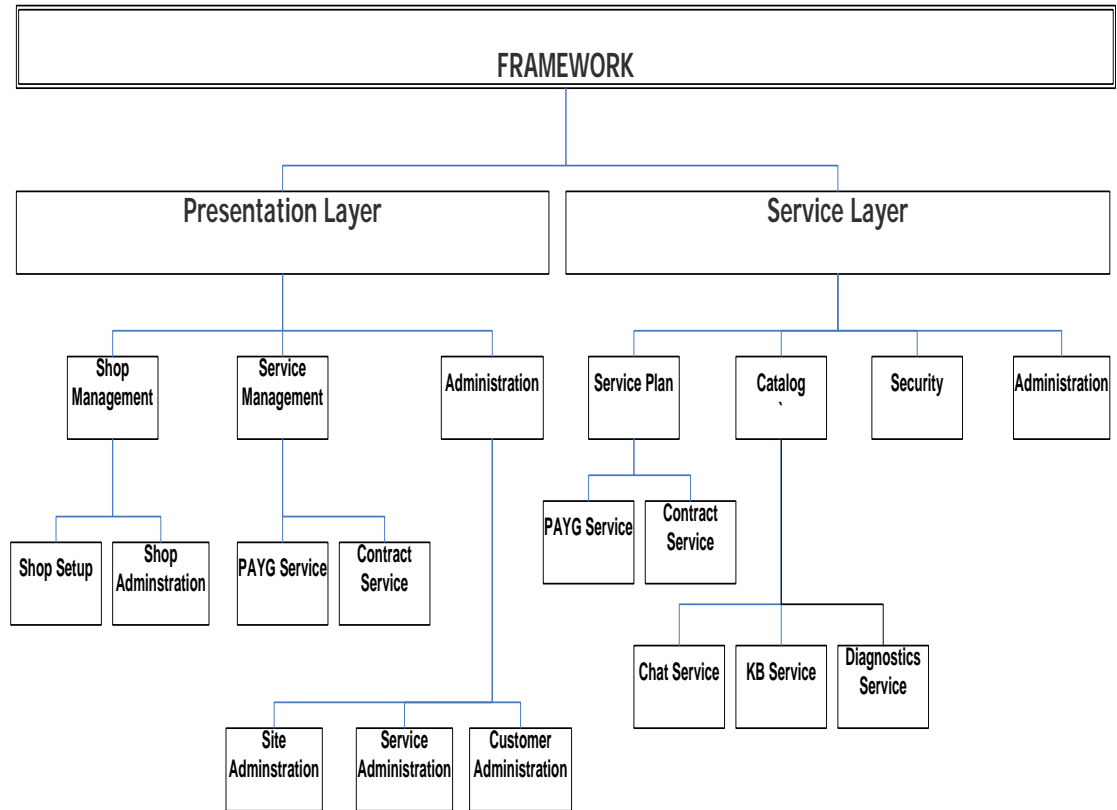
FRAMEWORK

Presentation Layer

Service Layer

Shop Management

Service Management

Administration

Service Plan

Catalog
`

Security

Administration

Shop Setup

Shop Adminstration

PAYG Service

Contract Service

PAYG Service

Contract Service

Chat Service

KB Service

Diagnostics Service

Site Adminstration

Service Administration

Customer Administration